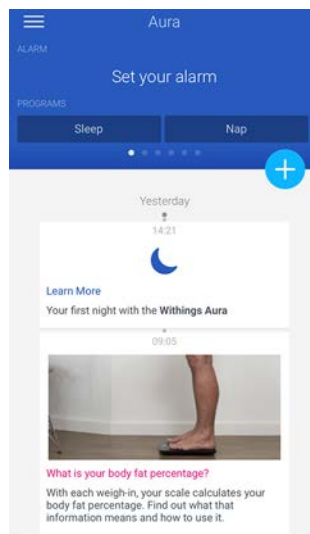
Aura

ALARM

Set your alarm

PROGRAMS

Sleep

Nap

Yesterday

14:21

Learn More

Your first night with the Withings Aura

09:05

What is your body fat percentage?

With each weigh-in, your scale calculates your body fat percentage. Find out what that information means and how to use it.